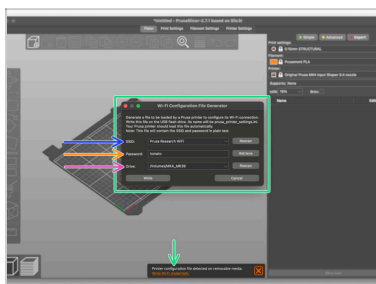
*Untitled - PrusaSlicer-2.7.1 based on Slic3r

Plater
Print Settings
Filament Settings
Printer Settings

Simple
Advanced
Expert

Print settings:
0.15mm STRUCTURAL
Filament:
Prusament PLA
Printer:
Original Prusa MK4 Input Shaper 0.4 nozzle
Supports: None
Infill: 15%
Brim:

Name

Wi-Fi Configuration File Generator

Generate a file to be loaded by a Prusa printer to configure its Wi-Fi connection. Write this file on the USB flash drive. Its name will be prusa_printer_settings.ini. Your Prusa printer should load this file automatically. Note: This file will contain the SSID and password in plain text.

SSID:
Prusa Research WiFi
Rescan
Password:
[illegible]
Retrieve
Drive:
/Volumes/MK4_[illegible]
Rescan
Write
Cancel

Printer configuration file detected on removable media.
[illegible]